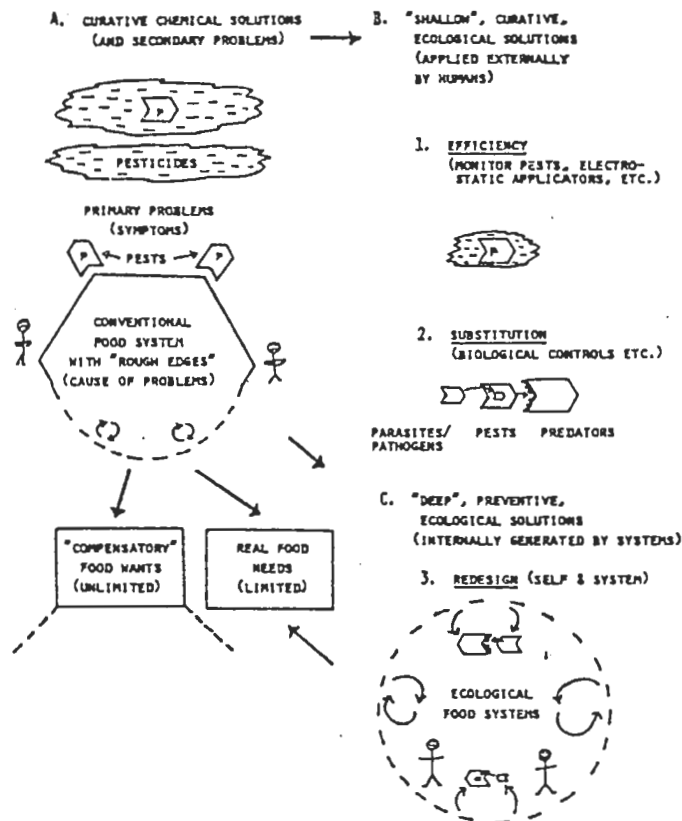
A. CURATIVE CHEMICAL SOLUTIONS (AND SECONDARY PROBLEMS)

P

PESTICIDES

PRIMARY PROBLEMS (SYMPTOMS)

P PESTS P

CONVENTIONAL FOOD SYSTEM WITH "ROUGH EDGES" (CAUSE OF PROBLEMS)

"COMPENSATORY" FOOD WANTS (UNLIMITED)

REAL FOOD NEEDS (LIMITED)

B. "SHALLOW", CURATIVE, ECOLOGICAL SOLUTIONS (APPLIED EXTERNALLY BY HUMANS)

1. EFFICIENCY (MONITOR PESTS, ELECTROSTATIC APPLICATORS, ETC.)

P

2. SUBSTITUTION (BIOLOGICAL CONTROLS ETC.)

PARASITES/ PATHOGENS   PESTS   PREDATORS

C. "DEEP", PREVENTIVE, ECOLOGICAL SOLUTIONS (INTERNALLY GENERATED BY SYSTEMS)

3. REDESIGN (SELF & SYSTEM)

ECOLOGICAL FOOD SYSTEMS